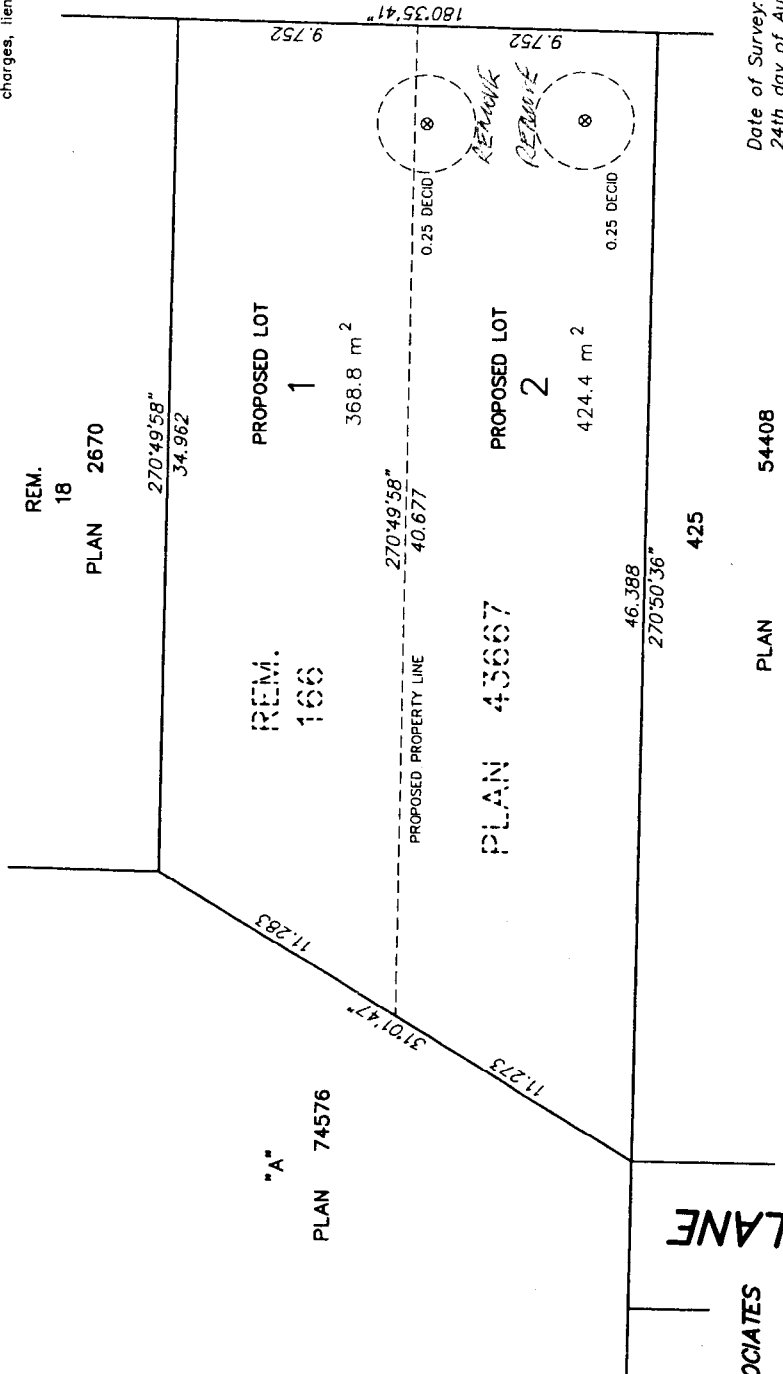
charges, lien

180°35'41"

9.752

9.752

REMOVE

REMOVE

0.25 DECID

0.25 DECID

REM.
18
PLAN 2670

270°49'58"
34.962

PROPOSED LOT
1
368.8 $m^2$

PROPOSED LOT
2
424.4 $m^2$

270°49'58"
40.677

REM.
166

PROPOSED PROPERTY LINE

PLAN 43667

46.388
270°50'36"

425

PLAN 54408

11.283

310°1'47"

11.273

"A"
PLAN 74576

LANE

OCIATES

Date of Survey:
24th day of Au